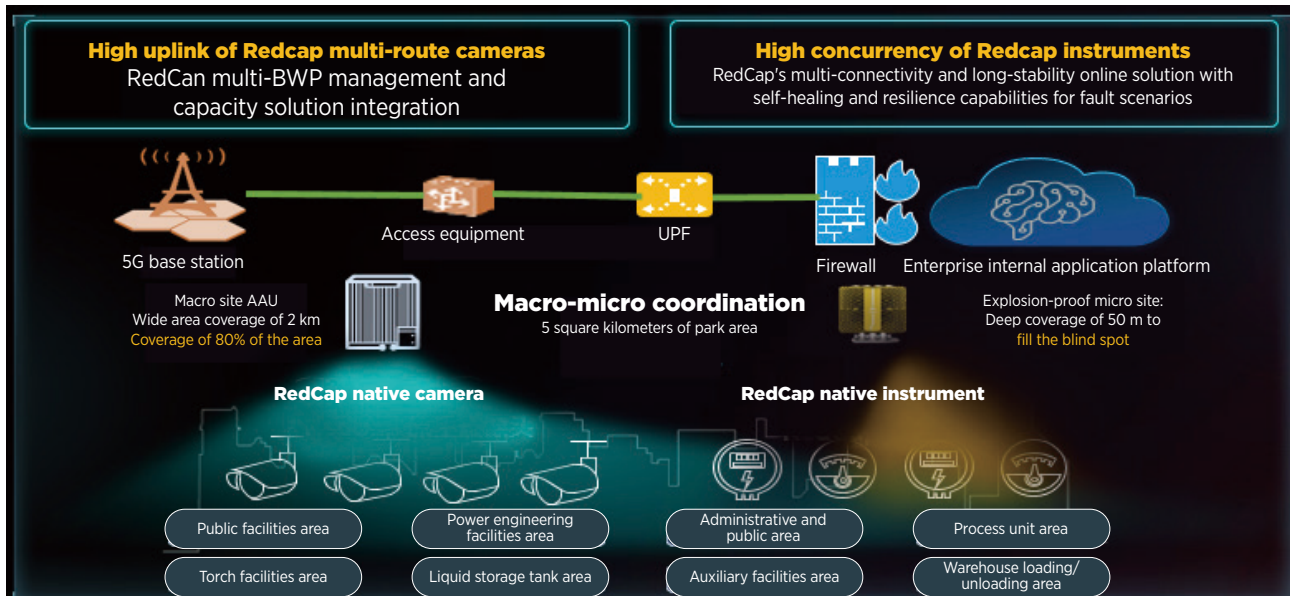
High uplink of Redcap multi-route cameras
RedCan multi-BWP management and capacity solution integration

High concurrency of Redcap instruments
RedCap's multi-connectivity and long-stability online solution with self-healing and resilience capabilities for fault scenarios

5G base station

Access equipment

UPF

Firewall

Enterprise internal application platform

Macro site AAU
Wide area coverage of 2 km
Coverage of 80% of the area

Macro-micro coordination
5 square kilometers of park area

Explosion-proof micro site:
Deep coverage of 50 m to
fill the blind spot

RedCap native camera

RedCap native instrument

Public facilities area

Power engineering facilities area

Administrative and public area

Process unit area

Torch facilities area

Liquid storage tank area

Auxiliary facilities area

Warehouse loading/ unloading area